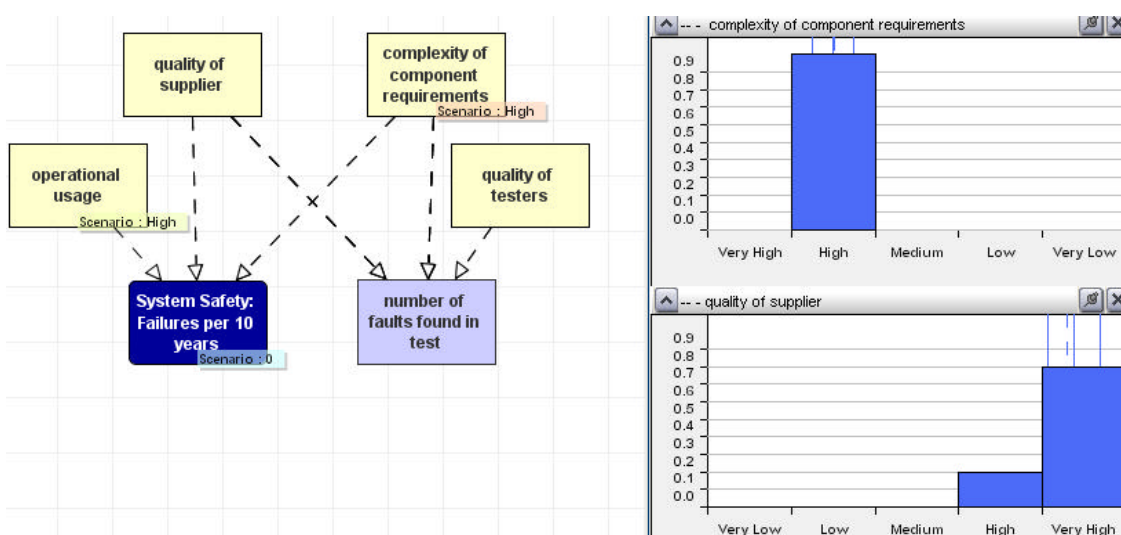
quality of supplier

complexity of component requirements

Scenario : High

operational usage

Scenario : High

quality of testers

System Safety: Failures per 10 years

Scenario : 0

number of faults found in test

-- - complexity of component requirements

0.9
0.8
0.7
0.6
0.5
0.4
0.3
0.2
0.1
0.0

Very High High Medium Low Very Low

-- - quality of supplier

0.9
0.8
0.7
0.6
0.5
0.4
0.3
0.2
0.1
0.0

Very Low Low Medium High Very High